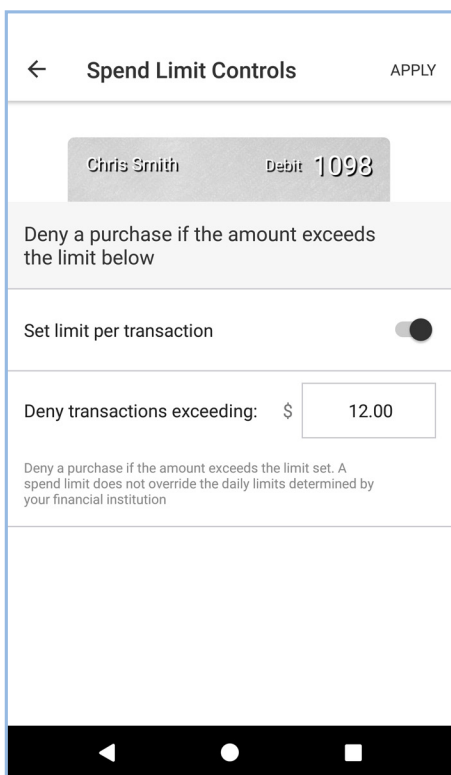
←

Spend Limit Controls

APPLY

Chris Smith

Debit 1098

Deny a purchase if the amount exceeds the limit below

Set limit per transaction

Deny transactions exceeding: $ 12.00

Deny a purchase if the amount exceeds the limit set. A spend limit does not override the daily limits determined by your financial institution